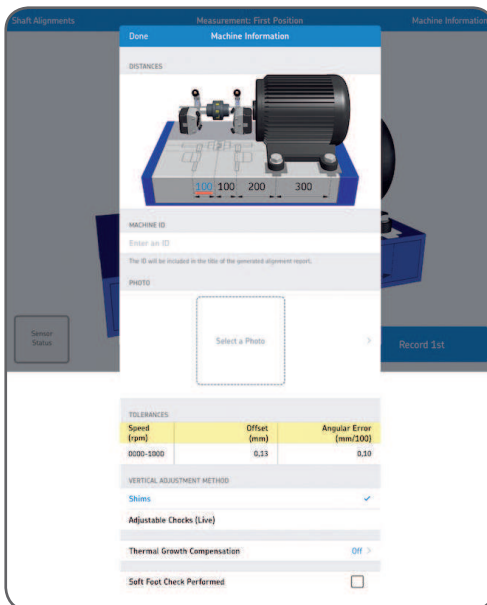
Shaft Alignments Measurement: First Position Machine Information

Done Machine Information

DISTANCES

100 100 200 300

MACHINE ID

Enter an ID

The ID will be included in the title of the generated alignment report.

PHOTO

Select a Photo

Sensor Status

Record 1st

TOLERANCES

| Speed (rpm) | Offset (mm) | Angular Error (mm/100) |
|---|---|---|
| 0000-1000 | 0,13 | 0,10 |

VERTICAL ADJUSTMENT METHOD

Shims

Adjustable Chocks (Live)

Thermal Growth Compensation Off

Soft Foot Check Performed